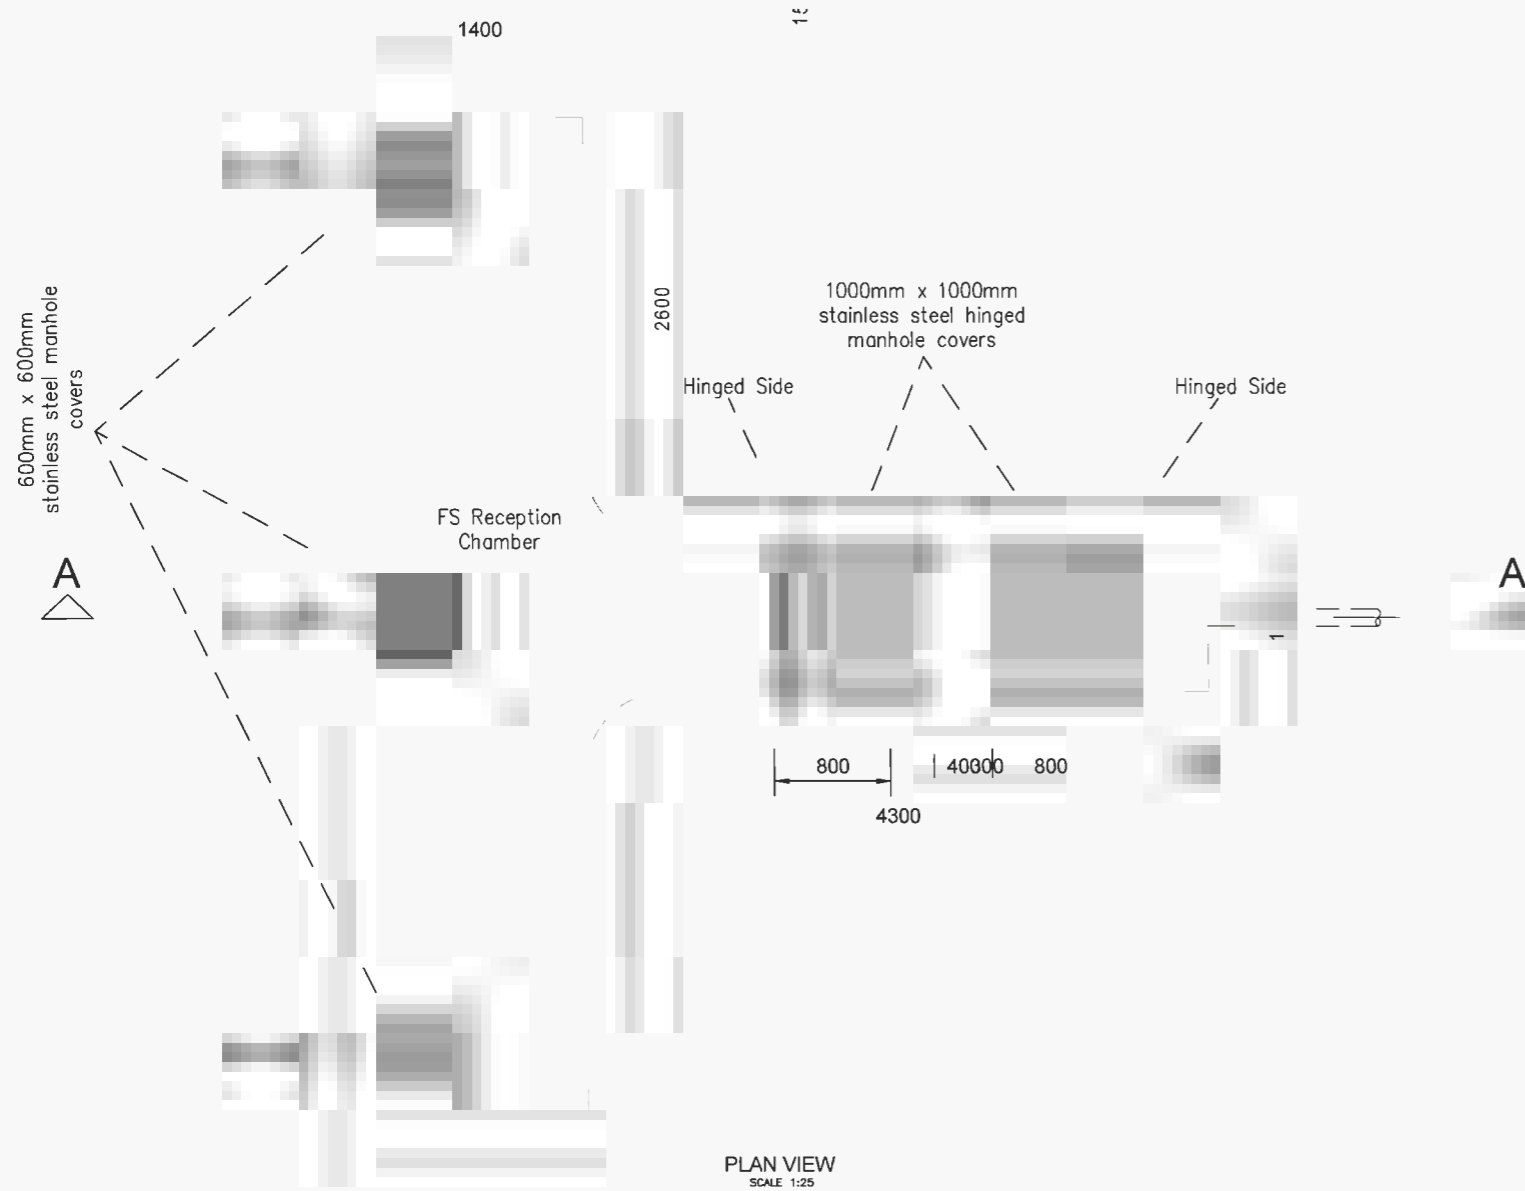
1400

600mm x 600mm stainless steel manhole covers

2600

1000mm x 1000mm stainless steel hinged manhole covers

Hinged Side

Hinged Side

FS Reception Chamber

A

A

800

40000

800

4300

PLAN VIEW
SCALE 1:25